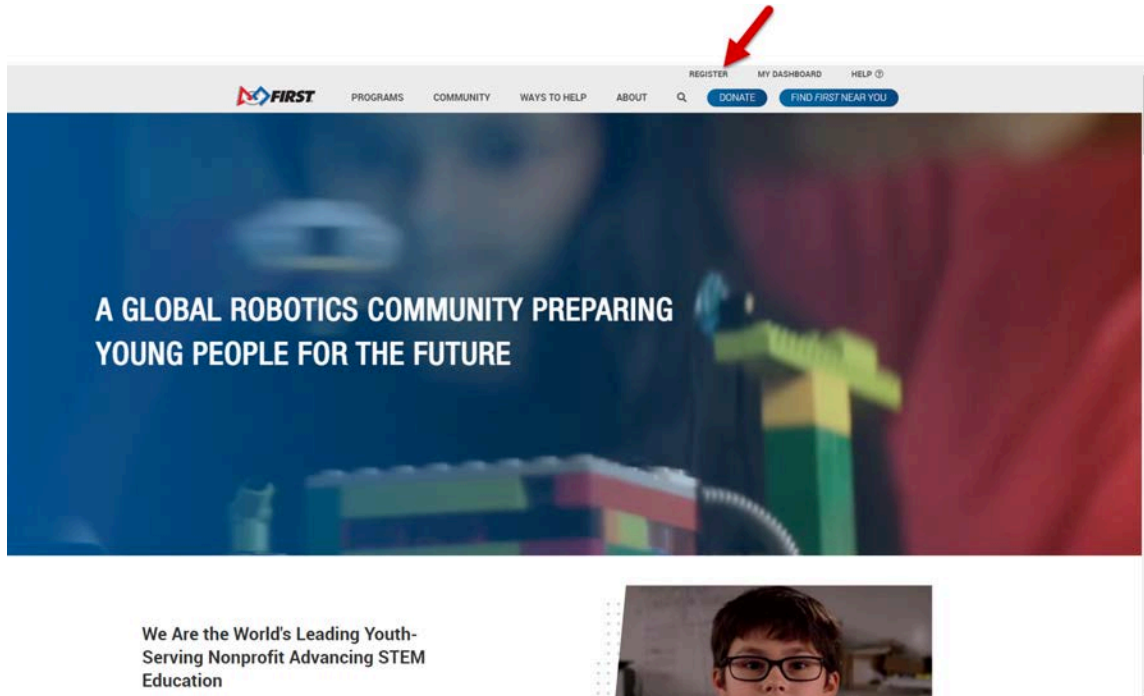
REGISTER MY DASHBOARD HELP ⓘ

FIRST PROGRAMS COMMUNITY WAYS TO HELP ABOUT DONATE FIND FIRST NEAR YOU

A GLOBAL ROBOTICS COMMUNITY PREPARING YOUNG PEOPLE FOR THE FUTURE

We Are the World's Leading Youth-Serving Nonprofit Advancing STEM Education